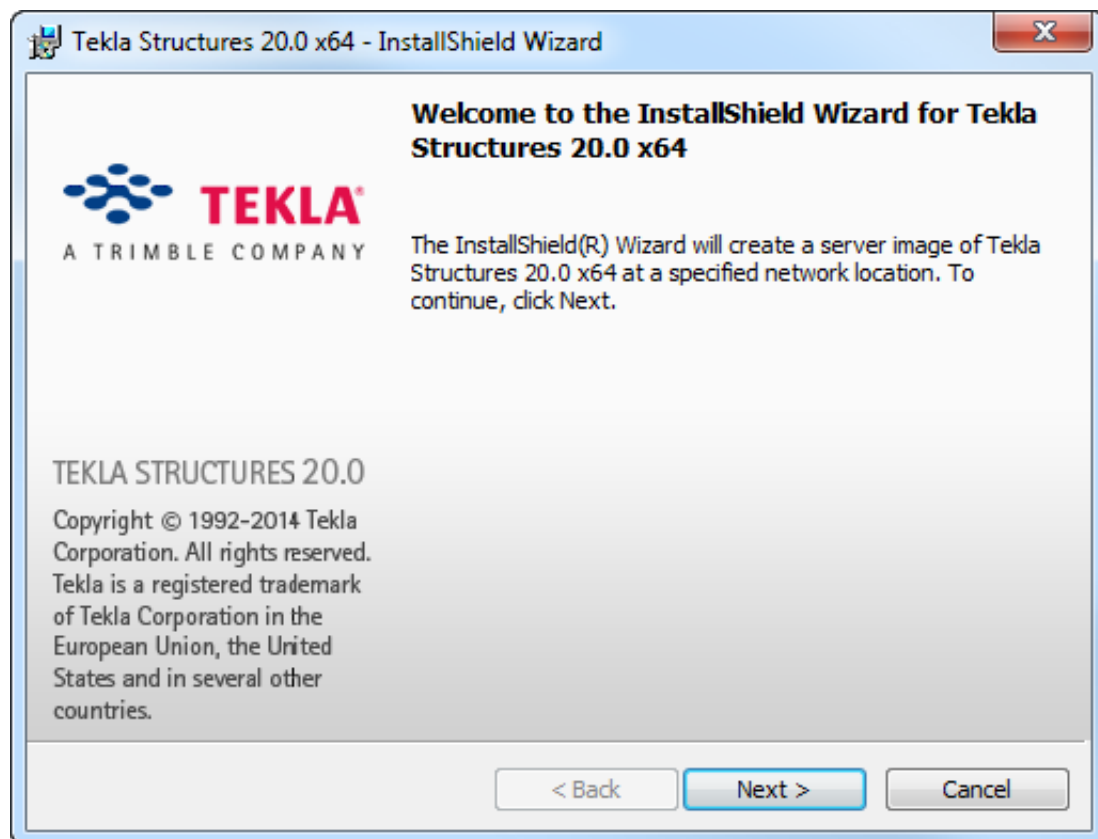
Tekla Structures 20.0 x64 - InstallShield Wizard

X

Welcome to the InstallShield Wizard for Tekla Structures 20.0 x64

TEKLA®
A TRIMBLE COMPANY

The InstallShield(R) Wizard will create a server image of Tekla Structures 20.0 x64 at a specified network location. To continue, click Next.

TEKLA STRUCTURES 20.0

Copyright © 1992-2014 Tekla Corporation. All rights reserved. Tekla is a registered trademark of Tekla Corporation in the European Union, the United States and in several other countries.

< Back

Next >

Cancel